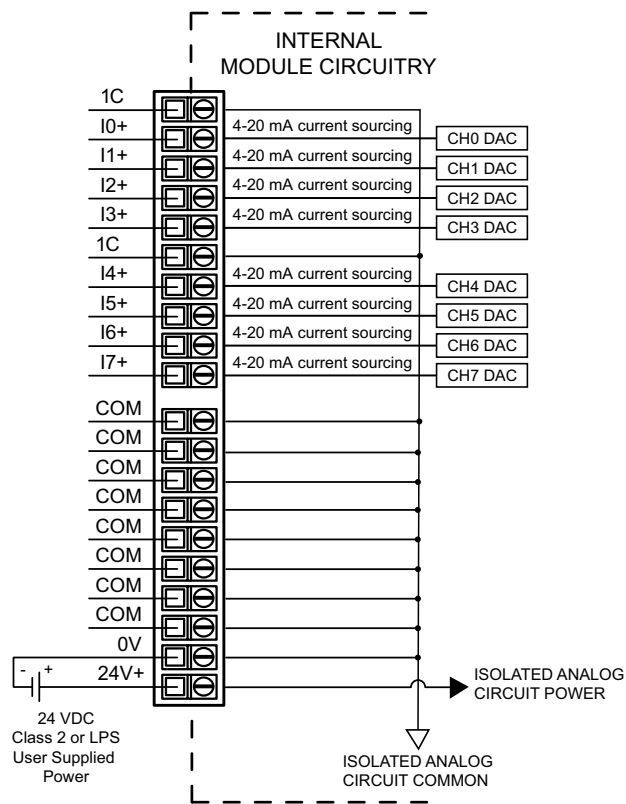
INTERNAL
MODULE CIRCUITRY

1C
I0+
4-20 mA current sourcing
CH0 DAC
I1+
4-20 mA current sourcing
CH1 DAC
I2+
4-20 mA current sourcing
CH2 DAC
I3+
4-20 mA current sourcing
CH3 DAC
1C
I4+
4-20 mA current sourcing
CH4 DAC
I5+
4-20 mA current sourcing
CH5 DAC
I6+
4-20 mA current sourcing
CH6 DAC
I7+
4-20 mA current sourcing
CH7 DAC
COM
COM
COM
COM
COM
COM
COM
COM
0V
- +
24V+

ISOLATED ANALOG
CIRCUIT POWER

24 VDC
Class 2 or LPS
User Supplied
Power

ISOLATED ANALOG
CIRCUIT COMMON